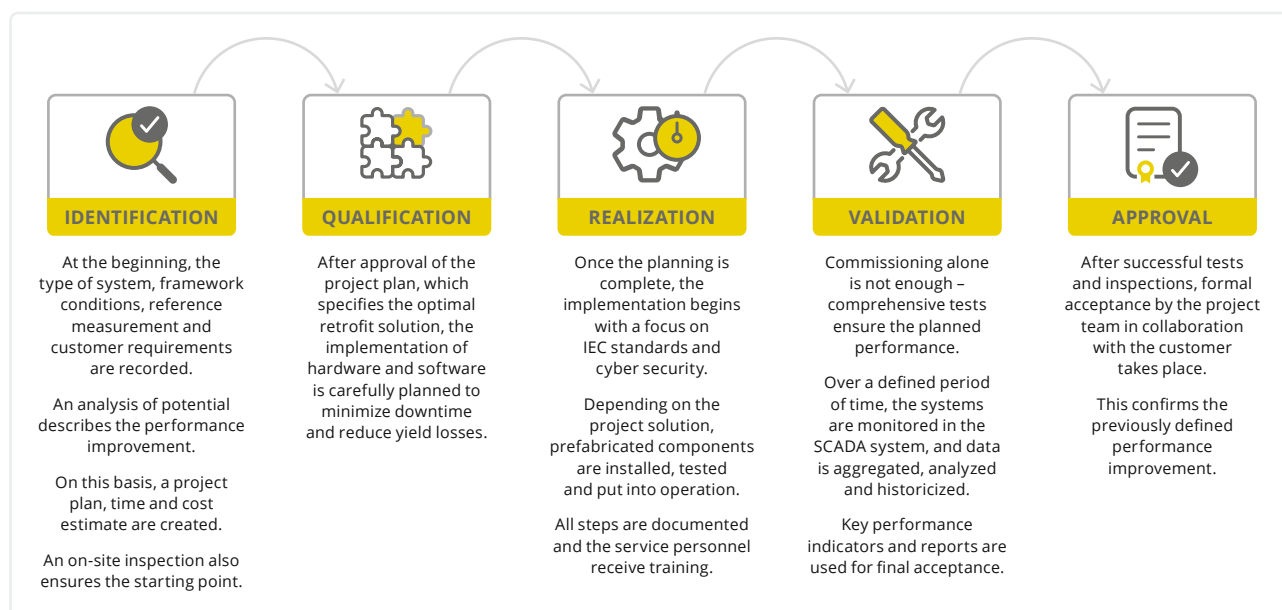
IDENTIFICATION

At the beginning, the type of system, framework conditions, reference measurement and customer requirements are recorded.

An analysis of potential describes the performance improvement.

On this basis, a project plan, time and cost estimate are created.

An on-site inspection also ensures the starting point.

QUALIFICATION

After approval of the project plan, which specifies the optimal retrofit solution, the implementation of hardware and software is carefully planned to minimize downtime and reduce yield losses.

REALIZATION

Once the planning is complete, the implementation begins with a focus on IEC standards and cyber security.

Depending on the project solution, prefabricated components are installed, tested and put into operation.

All steps are documented and the service personnel receive training.

VALIDATION

Commissioning alone is not enough – comprehensive tests ensure the planned performance.

Over a defined period of time, the systems are monitored in the SCADA system, and data is aggregated, analyzed and historicized.

Key performance indicators and reports are used for final acceptance.

APPROVAL

After successful tests and inspections, formal acceptance by the project team in collaboration with the customer takes place.

This confirms the previously defined performance improvement.